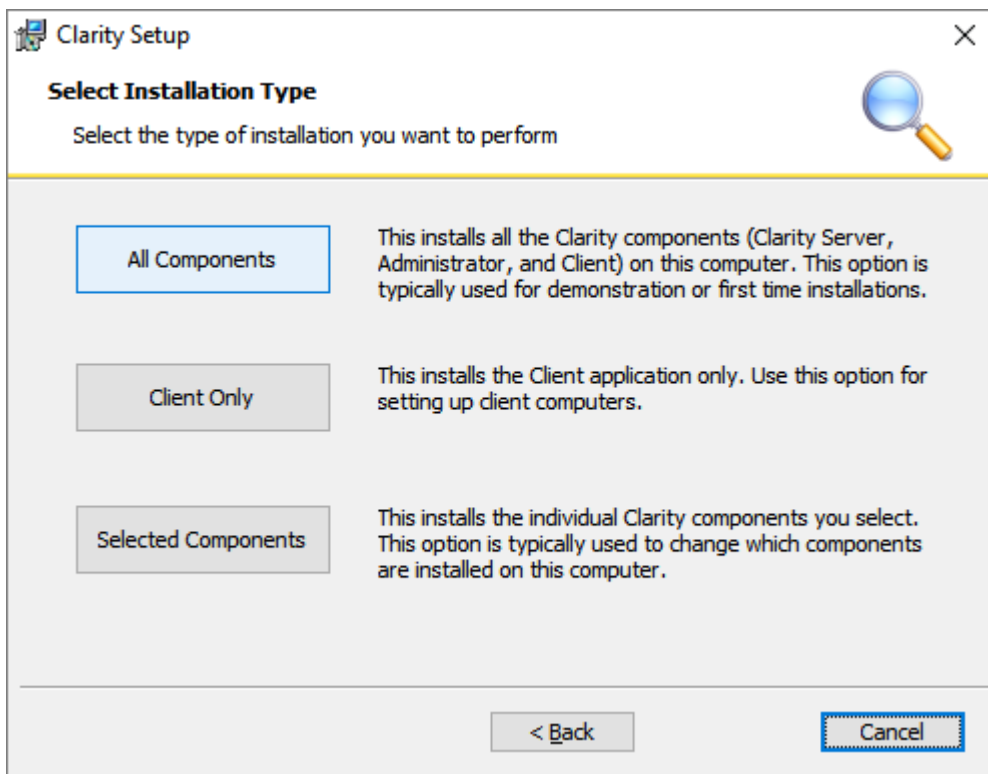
Clarity Setup

Select Installation Type

Select the type of installation you want to perform

All Components

This installs all the Clarity components (Clarity Server, Administrator, and Client) on this computer. This option is typically used for demonstration or first time installations.

Client Only

This installs the Client application only. Use this option for setting up client computers.

Selected Components

This installs the individual Clarity components you select. This option is typically used to change which components are installed on this computer.

< Back

Cancel